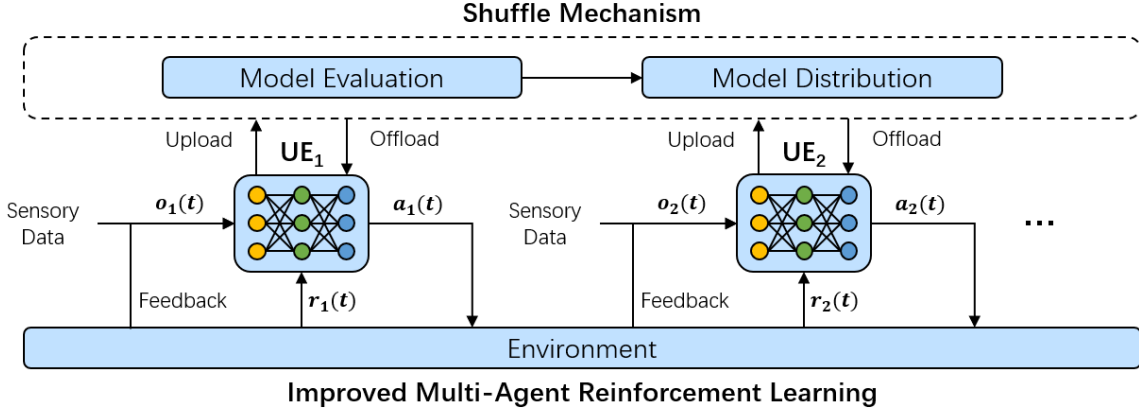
Shuffle Mechanism

Model Evaluation

Model Distribution

Upload

$UE_1$

Offload

Upload

$UE_2$

Offload

Sensory Data

$o_1(t)$

$a_1(t)$

Sensory Data

$o_2(t)$

$a_2(t)$

...

Feedback

$r_1(t)$

Feedback

$r_2(t)$

Environment

Improved Multi-Agent Reinforcement Learning